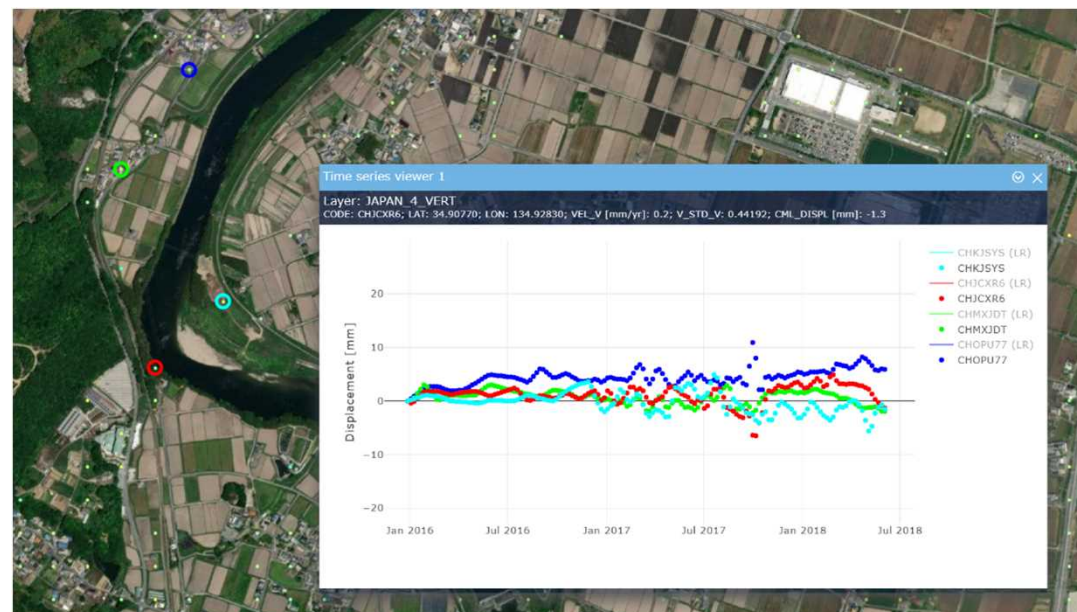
Time series viewer 1

Layer: JAPAN_4_VERT

CODE: CHJCXR6; LAT: 34.90770; LON: 134.92830; VEL_V [mm/yr]: 0.2; V_STD_V: 0.44192; CML_DISPL [mm]: -1.3

CHKJSYS (LR)
CHKJSYS
CHJCXR6 (LR)
CHJCXR6
CHMXJDT (LR)
CHMXJDT
CHOPU77 (LR)
CHOPU77

Displacement [mm]

20
10
0
−10
−20

Jan 2016
Jul 2016
Jan 2017
Jul 2017
Jan 2018
Jul 2018